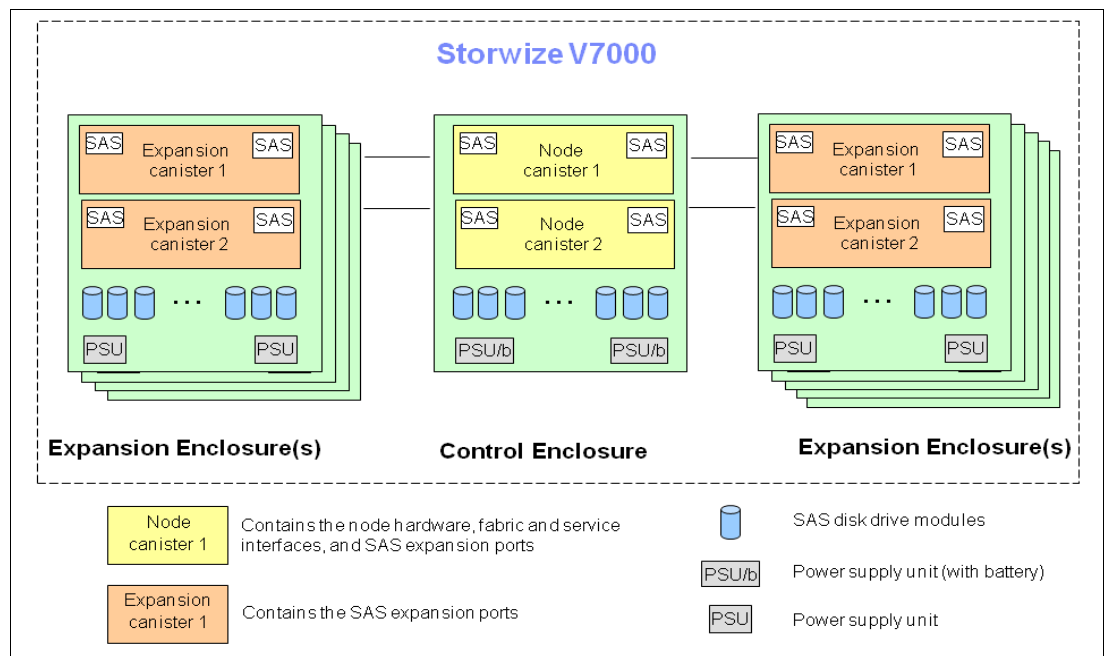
Storwize V7000

SAS Expansion canister 1 SAS

SAS Expansion canister 2 SAS

...

PSU PSU

SAS Node canister 1 SAS

SAS Node canister 2 SAS

...

PSU/b PSU/b

SAS Expansion canister 1 SAS

SAS Expansion canister 2 SAS

...

PSU PSU

Expansion Enclosure(s)

Control Enclosure

Expansion Enclosure(s)

Node canister 1 — Contains the node hardware, fabric and service interfaces, and SAS expansion ports

Expansion canister 1 — Contains the SAS expansion ports

SAS disk drive modules

PSU/b — Power supply unit (with battery)

PSU — Power supply unit